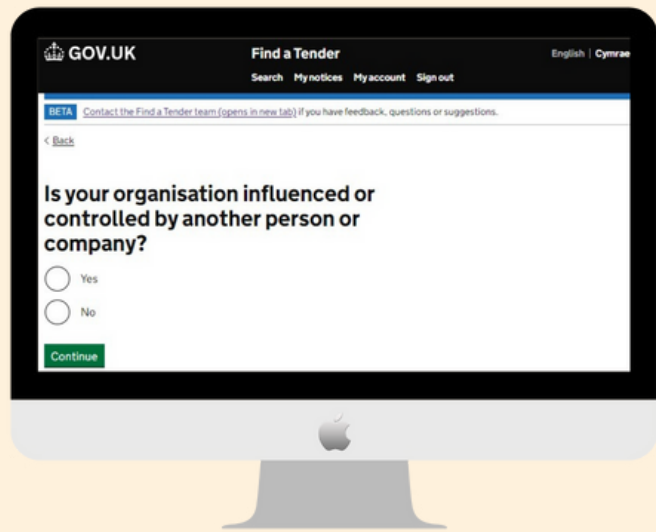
GOV.UK

Find a Tender

English | Cymrae

Search My notices My account Sign out

BETA Contact the Find a Tender team (opens in new tab) if you have feedback, questions or suggestions.

< Back

Is your organisation influenced or controlled by another person or company?

Yes

No

Continue